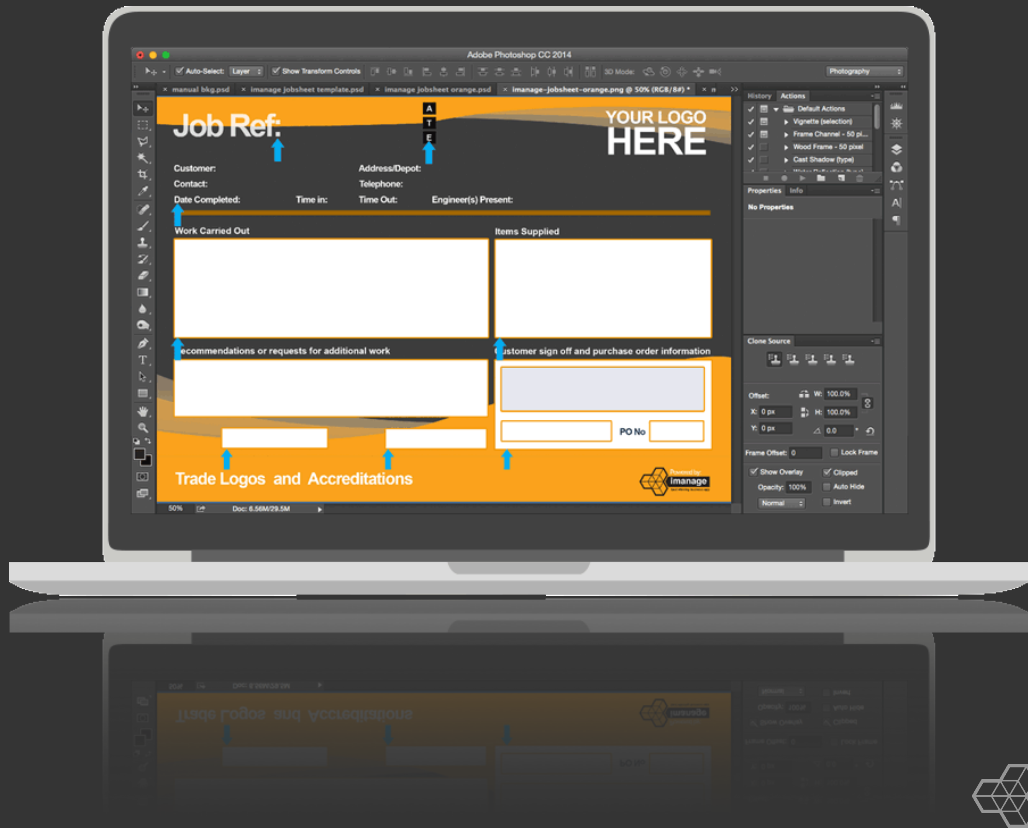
Adobe Photoshop CC 2014

Auto-Select: Layer Show Transform Controls 3D Mode: Photography

manual bkg.psd imanage jobsheet template.psd imanage jobsheet orange.psd imanage-jobsheet-orange.png @ 50% (RGB/8#) *

Job Ref:

A
T
E

YOUR LOGO HERE

Customer:
Contact:
Date Completed:
Time in:
Address/Depot:
Telephone:
Time Out:
Engineer(s) Present:

Work Carried Out

Items Supplied

ecommendations or requests for additional work

Customer sign off and purchase order information

PO No

Trade Logos and Accreditations

Powered by imanage

50% Doc: 6.56M/29.5M

History Actions
Default Actions
Vignette (selection)
Frame Channel - 50 pi...
Wood Frame - 50 pixel
Cast Shadow (type)

Properties Info
No Properties

Clone Source
Offset:
W: 100.0%
X: 0 px
H: 100.0%
Y: 0 px
0.0 °
Frame Offset: 0
Lock Frame
Show Overlay
Clipped
Opacity: 100%
Auto Hide
Normal
Invert